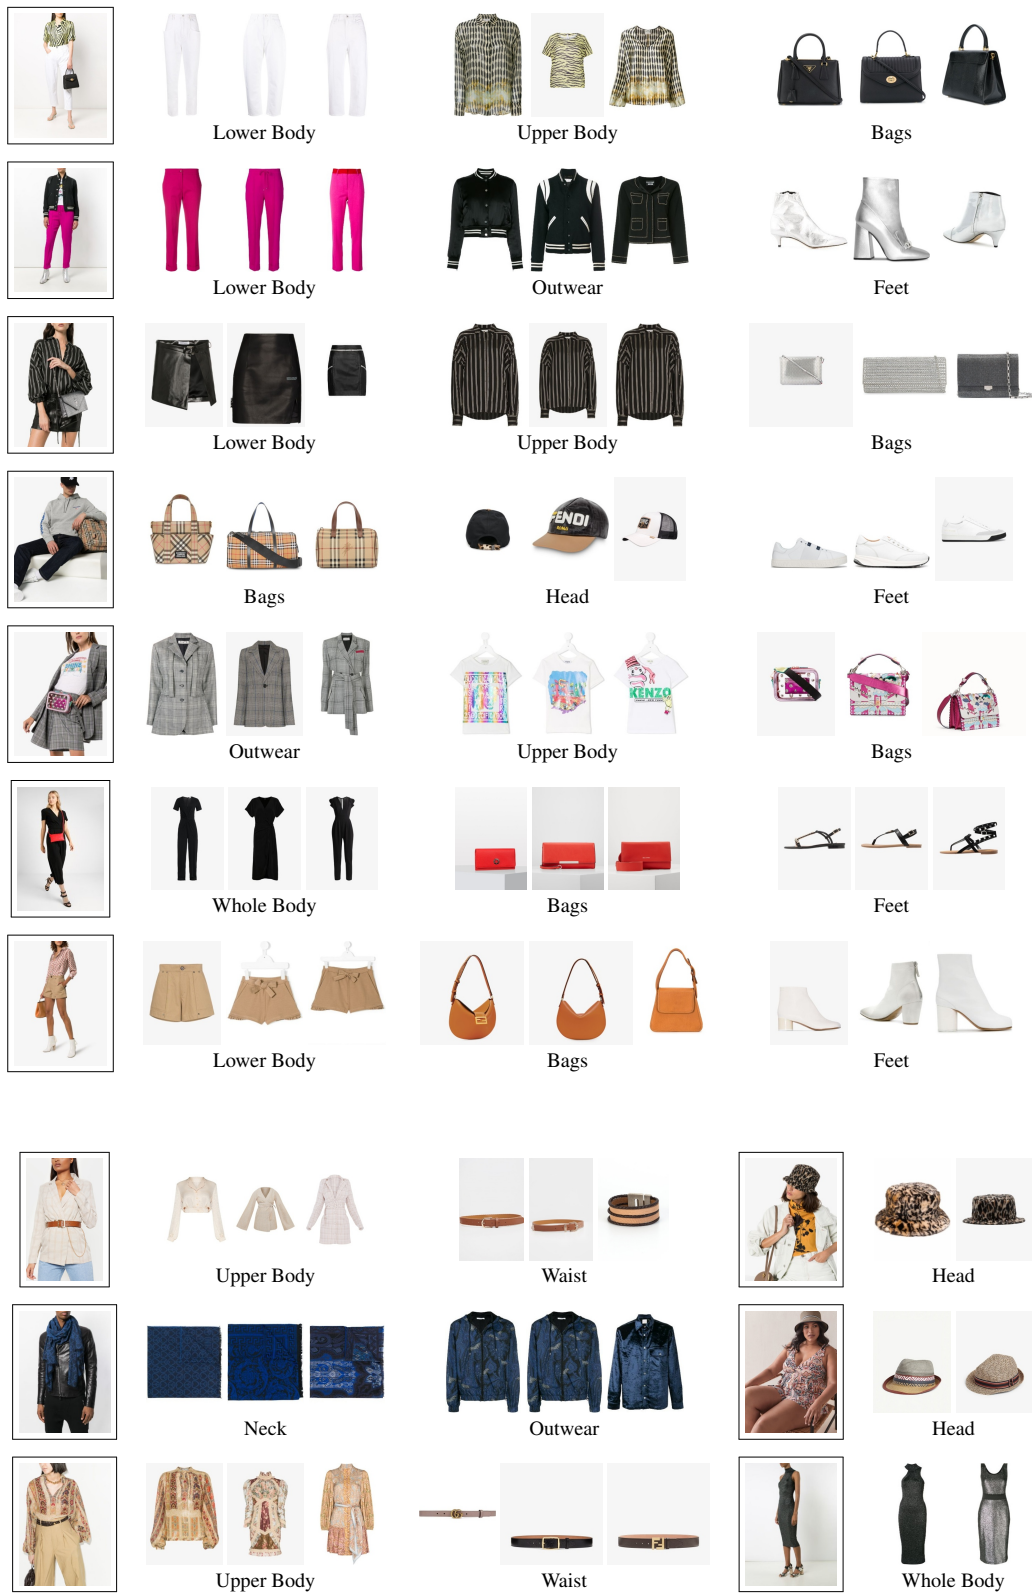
Lower Body
Upper Body
Bags

Lower Body
Outwear
Feet

Lower Body
Upper Body
Bags

Bags
Head
Feet

Outwear
Upper Body
Bags

Whole Body
Bags
Feet

Lower Body
Bags
Feet

Upper Body
Waist
Head

Neck
Outwear
Head

Upper Body
Waist
Whole Body